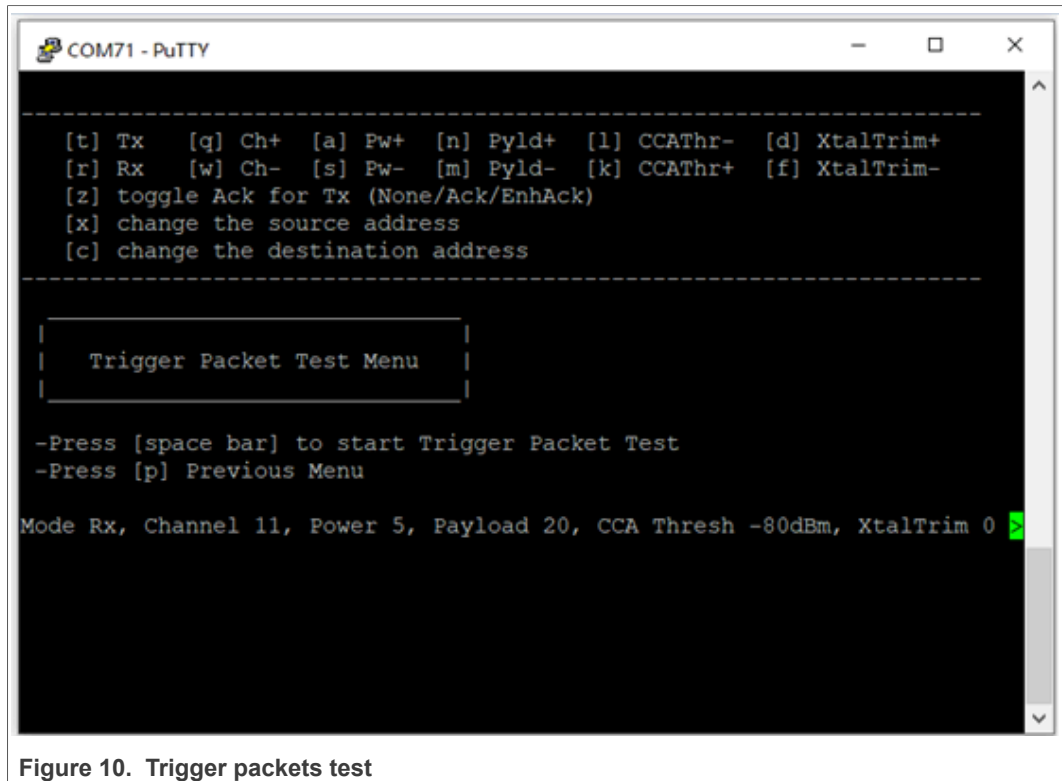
COM71 - PuTTY

---------------------------------------------------------------------------
[t] Tx [q] Ch+ [a] Pw+ [n] Pyld+ [l] CCAThr- [d] XtalTrim+
[r] Rx [w] Ch- [s] Pw- [m] Pyld- [k] CCAThr+ [f] XtalTrim-
[z] toggle Ack for Tx (None/Ack/EnhAck)
[x] change the source address
[c] change the destination address
---------------------------------------------------------------------------

Trigger Packet Test Menu

-Press [space bar] to start Trigger Packet Test
-Press [p] Previous Menu

Mode Rx, Channel 11, Power 5, Payload 20, CCA Thresh -80dBm, XtalTrim 0 >

Figure 10. Trigger packets test